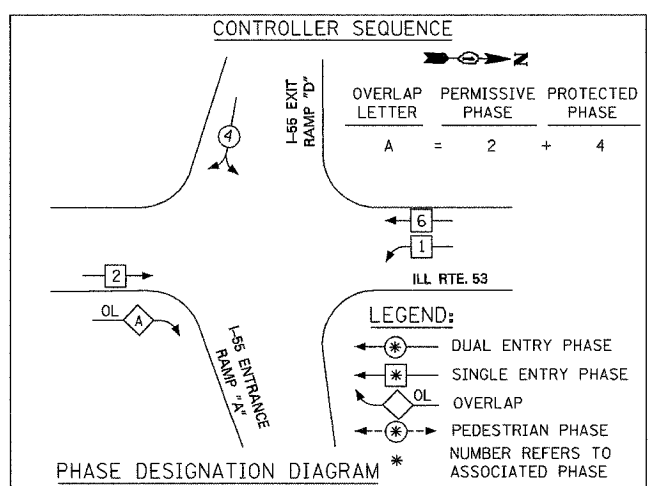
CONTROLLER SEQUENCE

N

| OVERLAP LETTER | | PERMISSIVE PHASE | | PROTECTED PHASE |
|---|---|---|---|---|
| A | = | 2 | + | 4 |

I-55 EXIT RAMP "D"

4

6

1

2

ILL RTE. 53

OL

A

I-55 ENTRANCE RAMP "A"

LEGEND:

DUAL ENTRY PHASE

SINGLE ENTRY PHASE

OL

OVERLAP

PEDESTRIAN PHASE

PHASE DESIGNATION DIAGRAM

* NUMBER REFERS TO ASSOCIATED PHASE